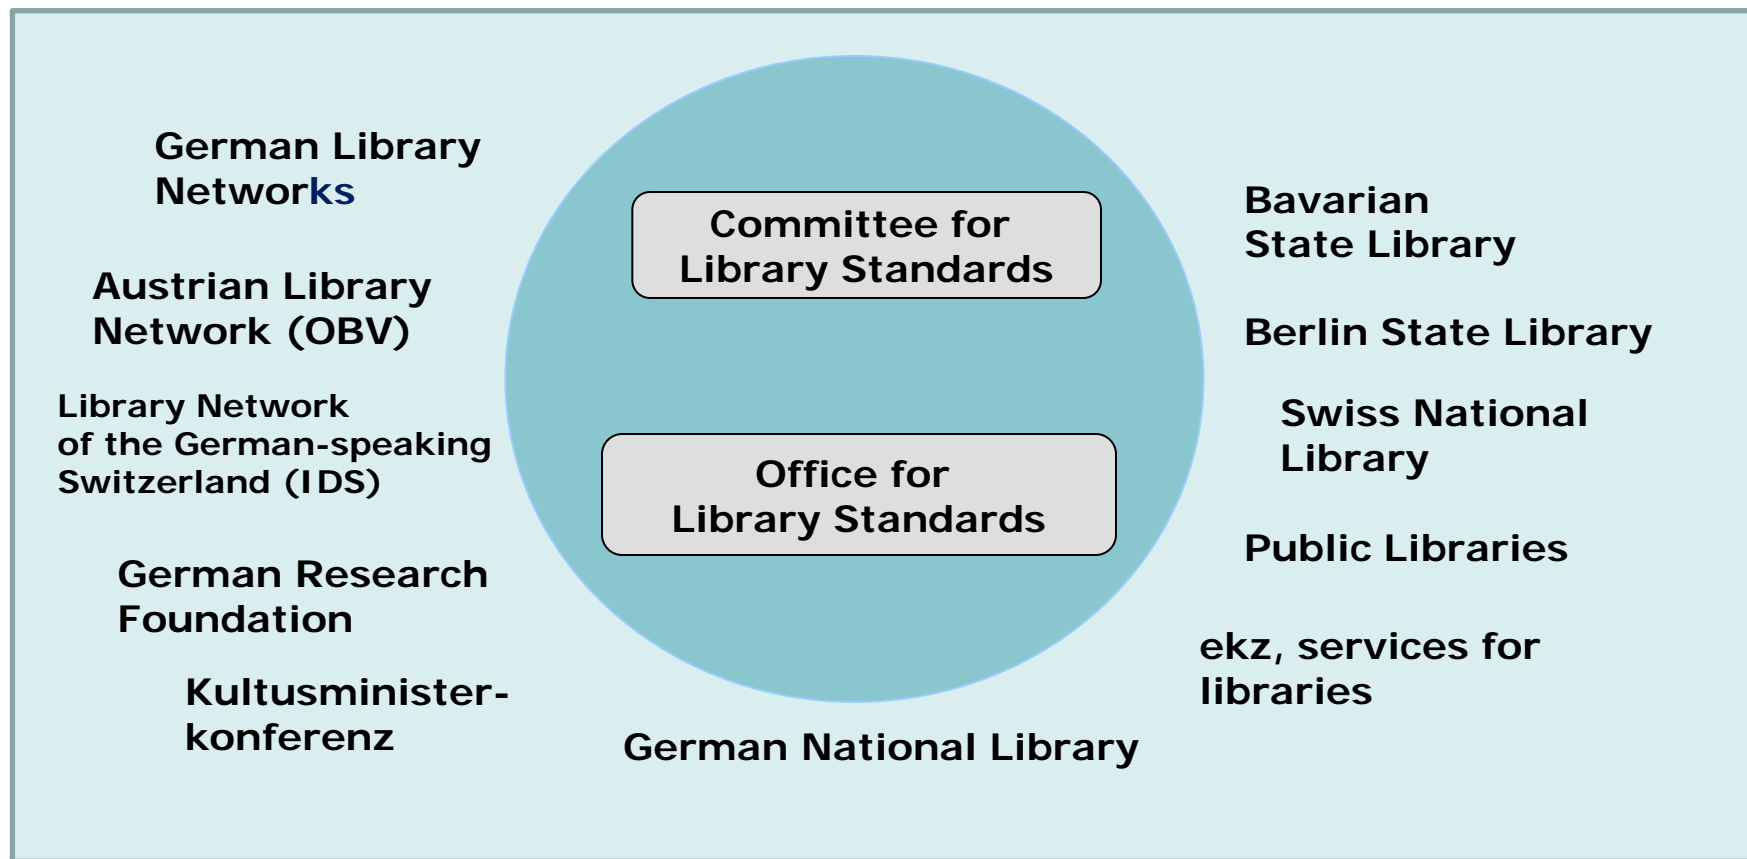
German Library Networks

Austrian Library Network (OBV)

Library Network of the German-speaking Switzerland (IDS)

German Research Foundation

Kultusminister-konferenz

Committee for Library Standards

Office for Library Standards

German National Library

Bavarian State Library

Berlin State Library

Swiss National Library

Public Libraries

ekz, services for libraries